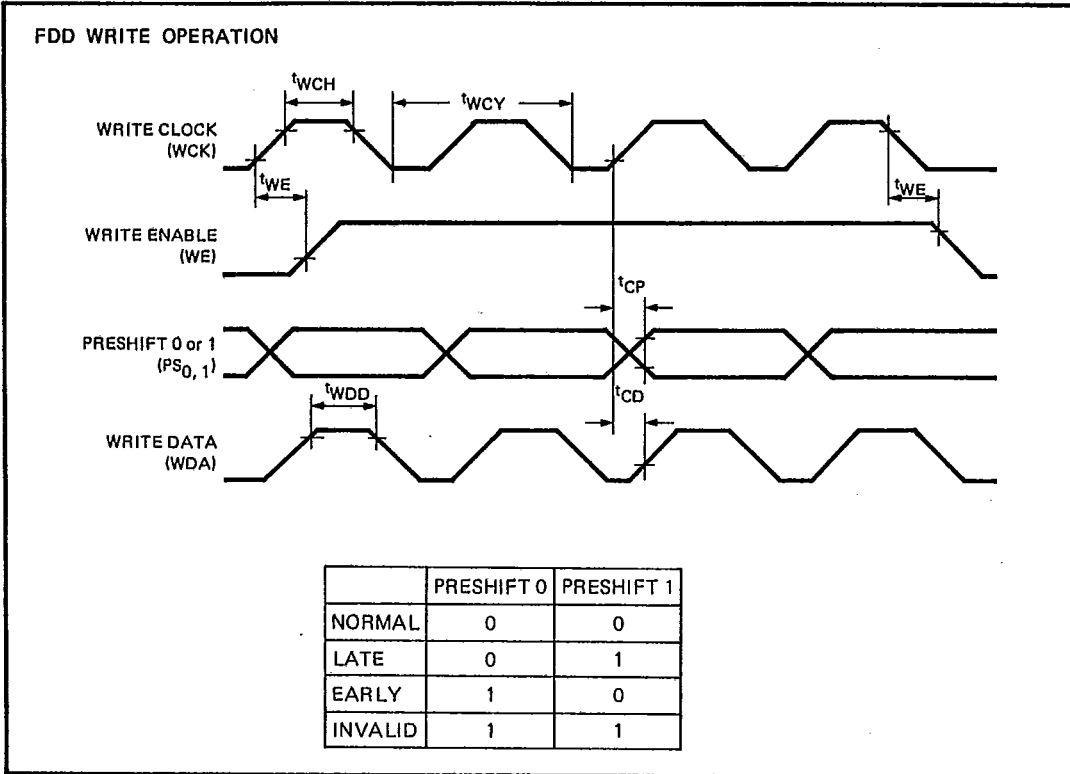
FDD WRITE OPERATION

$t_{WCH}$

$t_{WCY}$

WRITE CLOCK (WCK)

$t_{WE}$

$t_{WE}$

WRITE ENABLE (WE)

$t_{CP}$

PRESHIFT 0 or 1 ($PS_{0,1}$)

$t_{CD}$

$t_{WDD}$

WRITE DATA (WDA)

| | PRESHIFT 0 | PRESHIFT 1 |
|---|---|---|
| NORMAL | 0 | 0 |
| LATE | 0 | 1 |
| EARLY | 1 | 0 |
| INVALID | 1 | 1 |